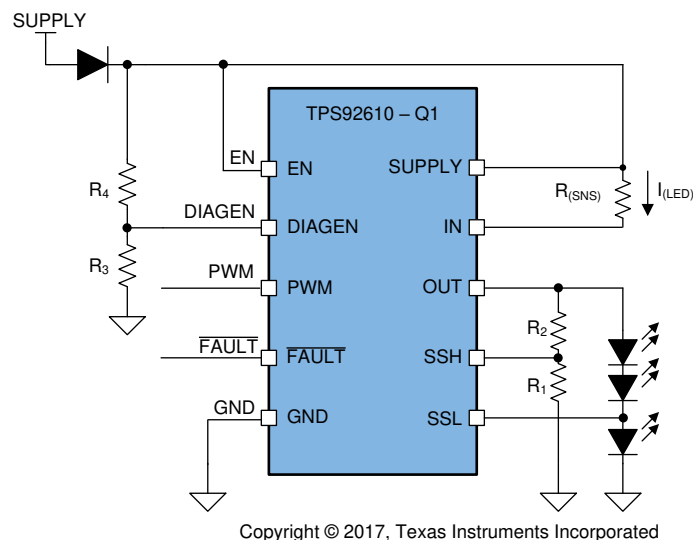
SUPPLY

TPS92610 – Q1

EN
EN
SUPPLY
$R_{(SNS)}$
$I_{(LED)}$
$R_4$
DIAGEN
DIAGEN
IN
$R_3$
PWM
PWM
OUT
$R_2$
$\overline{FAULT}$
$\overline{FAULT}$
SSH
$R_1$
GND
GND
SSL

Copyright © 2017, Texas Instruments Incorporated